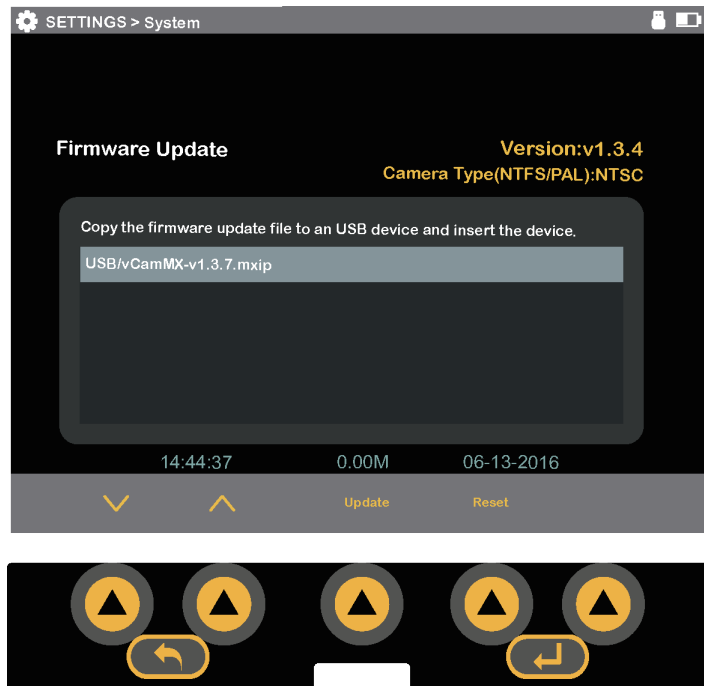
SETTINGS > System

Firmware Update

Version:v1.3.4

Camera Type(NTFS/PAL):NTSC

Copy the firmware update file to an USB device and insert the device.

USB/vCamMX-v1.3.7.mxip

14:44:37

0.00M

06-13-2016

Update

Reset